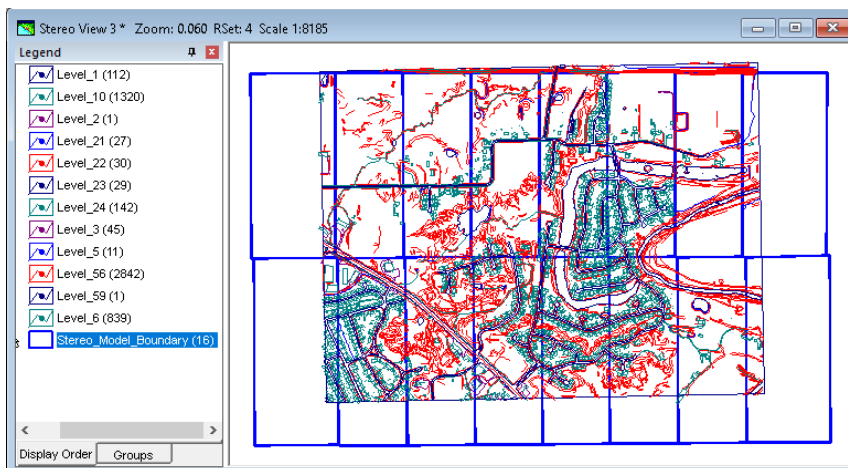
Stereo View 3 * Zoom: 0.060 RSet: 4 Scale 1:8185

Legend

Level_1 (112)
Level_10 (1320)
Level_2 (1)
Level_21 (27)
Level_22 (30)
Level_23 (29)
Level_24 (142)
Level_3 (45)
Level_5 (11)
Level_56 (2842)
Level_59 (1)
Level_6 (839)
Stereo_Model_Boundary (16)

Display Order
Groups